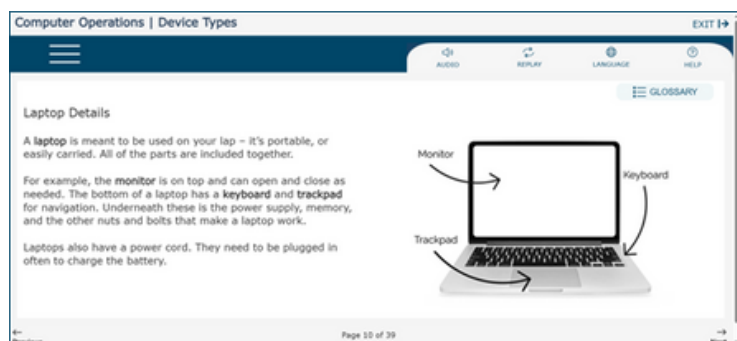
Computer Operations | Device Types

EXIT

AUDIO

REPLAY

LANGUAGE

HELP

GLOSSARY

Laptop Details

A laptop is meant to be used on your lap – it's portable, or easily carried. All of the parts are included together.

For example, the monitor is on top and can open and close as needed. The bottom of a laptop has a keyboard and trackpad for navigation. Underneath these is the power supply, memory, and the other nuts and bolts that make a laptop work.

Laptops also have a power cord. They need to be plugged in often to charge the battery.

Monitor

Keyboard

Trackpad

Page 10 of 39